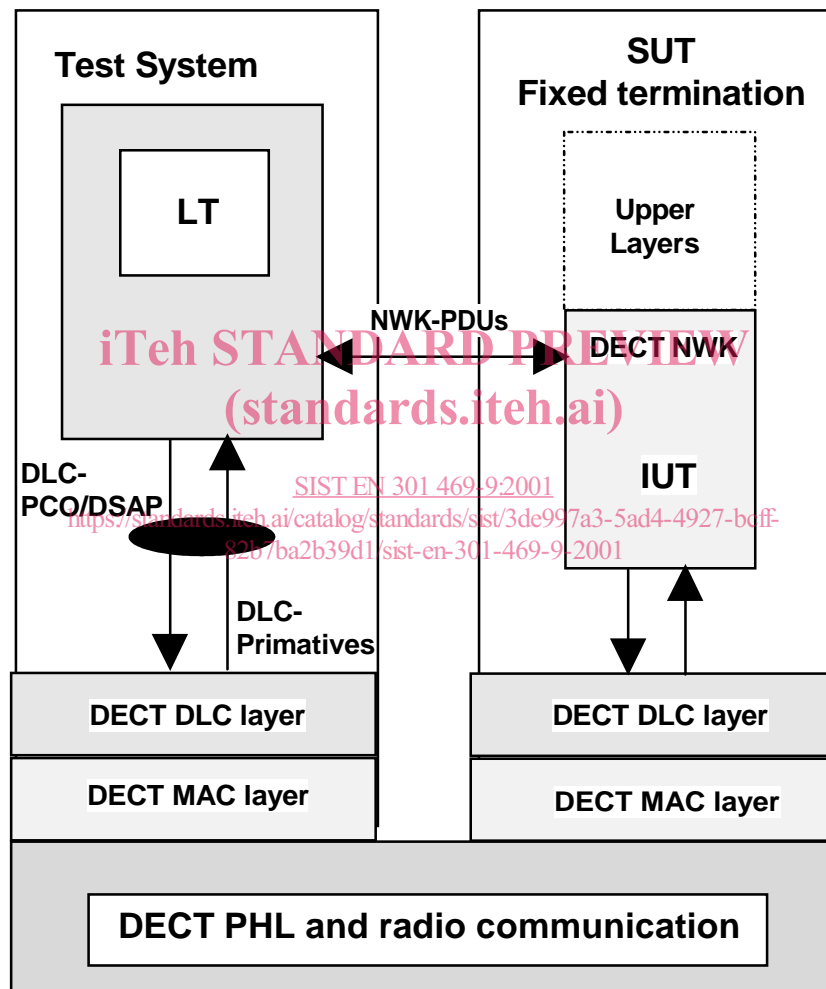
Test System

SUT
Fixed termination

LT

Upper Layers

NWK-PDUs

DECT NWK

iTeh STANDARD PREVIEW
(standards.iteh.ai)

DLC-PCO/DSAP

SIST EN 301 469-9:2001
https://standards.iteh.ai/catalog/standards/sist/3de997a3-5ad4-4927-bcff-82b7ba2b39d1/sist-en-301-469-9-2001

IUT

DLC-Primatives

DECT DLC layer

DECT DLC layer

DECT MAC layer

DECT MAC layer

DECT PHL and radio communication